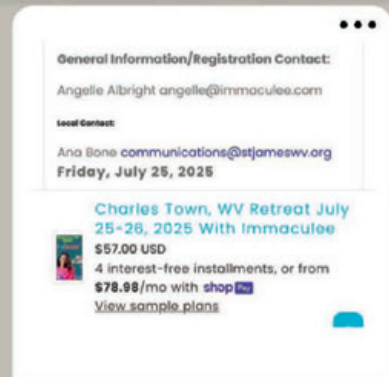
•••

General Information/Registration Contact:

Angelie Albright angelle@immaculee.com

Local Contact:

Ana Bone communications@stjameswv.org

Friday, July 25, 2025

Charles Town, WV Retreat July 25-26, 2025 With Immaculee

$57.00 USD

4 interest-free installments, or from $78.98/mo with shop Pay

View sample plans